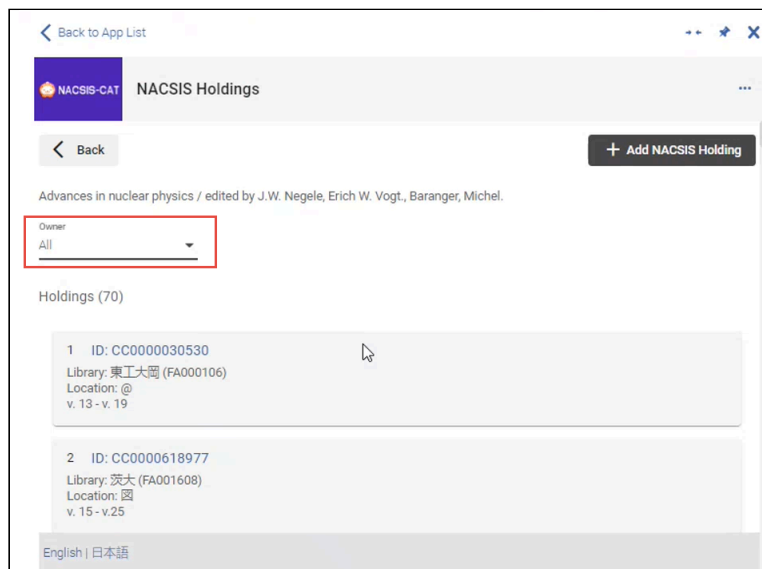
Back to App List

NACSIS-CAT

NACSIS Holdings

...

Back

Add NACSIS Holding

Advances in nuclear physics / edited by J.W. Negele, Erich W. Vogt., Baranger, Michel.

Owner
All

Holdings (70)

1 ID: CC0000030530
Library: 東工大図 (FA000106)
Location: @
v. 13 - v. 19

2 ID: CC0000618977
Library: 茨大 (FA001608)
Location: 図
v. 15 - v.25

English | 日本語